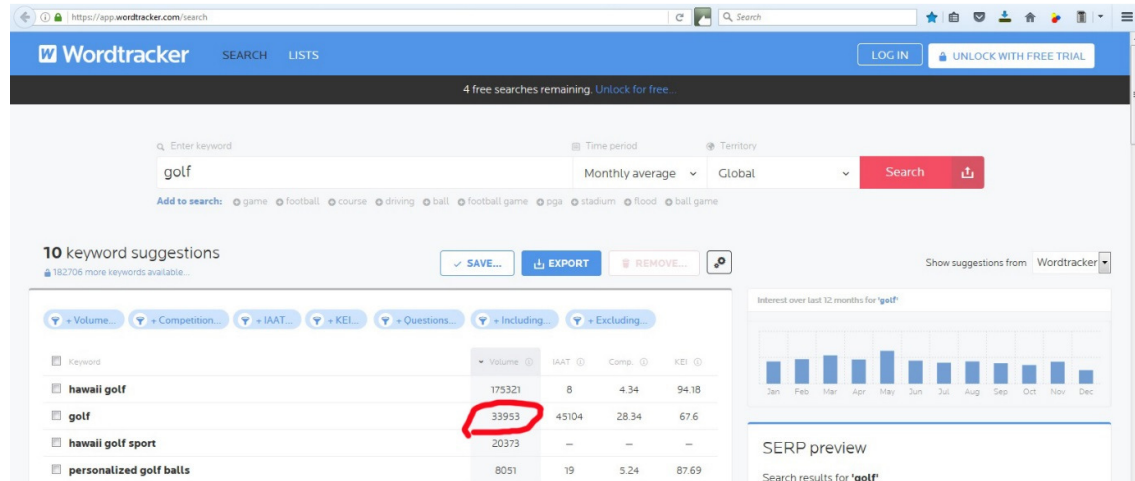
https://app.wordtracker.com/search

Search

Wordtracker SEARCH LISTS

LOG IN

UNLOCK WITH FREE TRIAL

4 free searches remaining. Unlock for free...

Enter keyword

golf

Time period

Monthly average

Territory

Global

Search

Add to search: game football course driving ball football game pga stadium flood ball game

10 keyword suggestions

182706 more keywords available...

SAVE...

EXPORT

REMOVE...

Show suggestions from Wordtracker

+ Volume... + Competition... + IAAT... + KEI... + Questions... + Including... + Excluding...

| Keyword | Volume | IAAT | Comp. | KEI |
|---|---|---|---|---|
| hawaii golf | 175321 | 8 | 4.34 | 94.18 |
| golf | 33953 | 45104 | 28.34 | 67.6 |
| hawaii golf sport | 20373 | – | – | – |
| personalized golf balls | 8051 | 19 | 5.24 | 87.69 |

Interest over last 12 months for 'golf'

Jan Feb Mar Apr May Jun Jul Aug Sep Oct Nov Dec

SERP preview

Search results for 'golf'